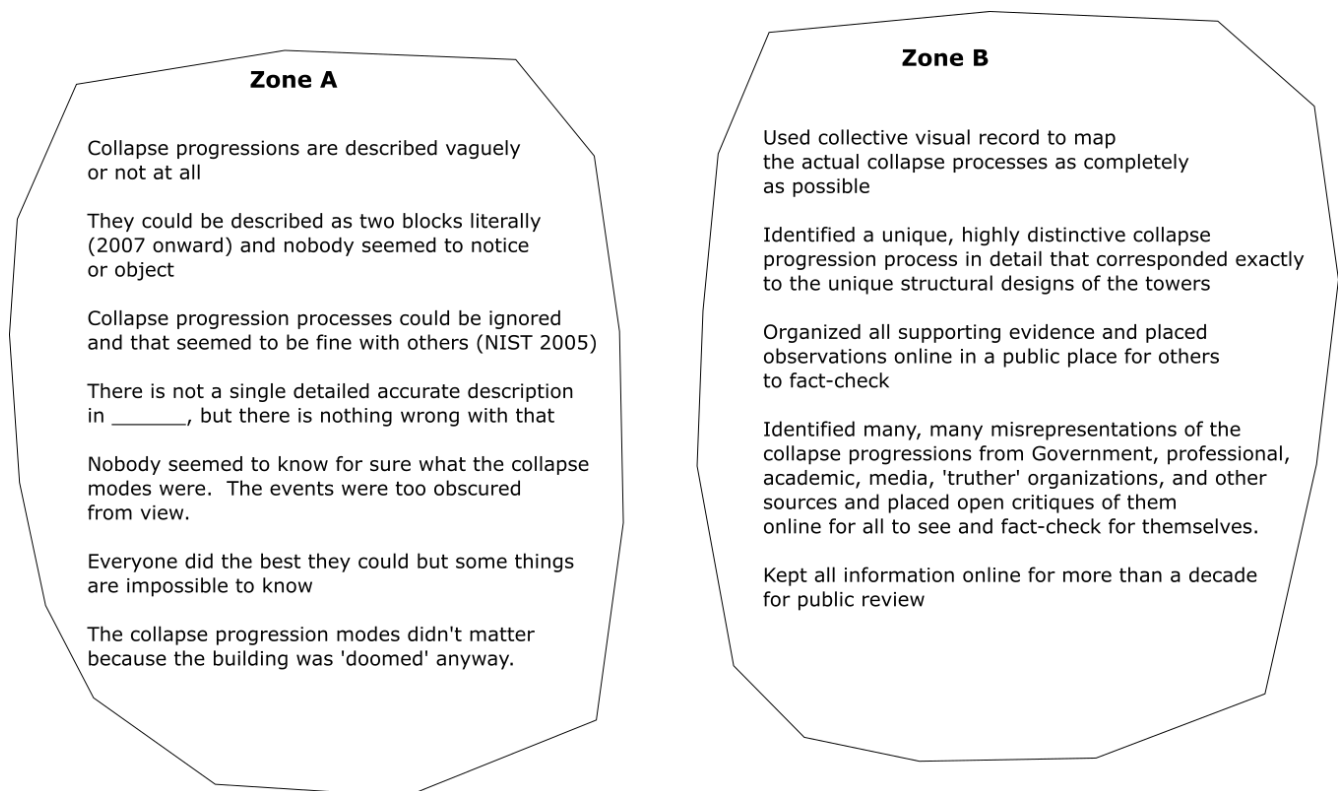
Zone A

Collapse progressions are described vaguely or not at all

They could be described as two blocks literally (2007 onward) and nobody seemed to notice or object

Collapse progression processes could be ignored and that seemed to be fine with others (NIST 2005)

There is not a single detailed accurate description in ______, but there is nothing wrong with that

Nobody seemed to know for sure what the collapse modes were. The events were too obscured from view.

Everyone did the best they could but some things are impossible to know

The collapse progression modes didn't matter because the building was 'doomed' anyway.

Zone B

Used collective visual record to map the actual collapse processes as completely as possible

Identified a unique, highly distinctive collapse progression process in detail that corresponded exactly to the unique structural designs of the towers

Organized all supporting evidence and placed observations online in a public place for others to fact-check

Identified many, many misrepresentations of the collapse progressions from Government, professional, academic, media, 'truther' organizations, and other sources and placed open critiques of them online for all to see and fact-check for themselves.

Kept all information online for more than a decade for public review